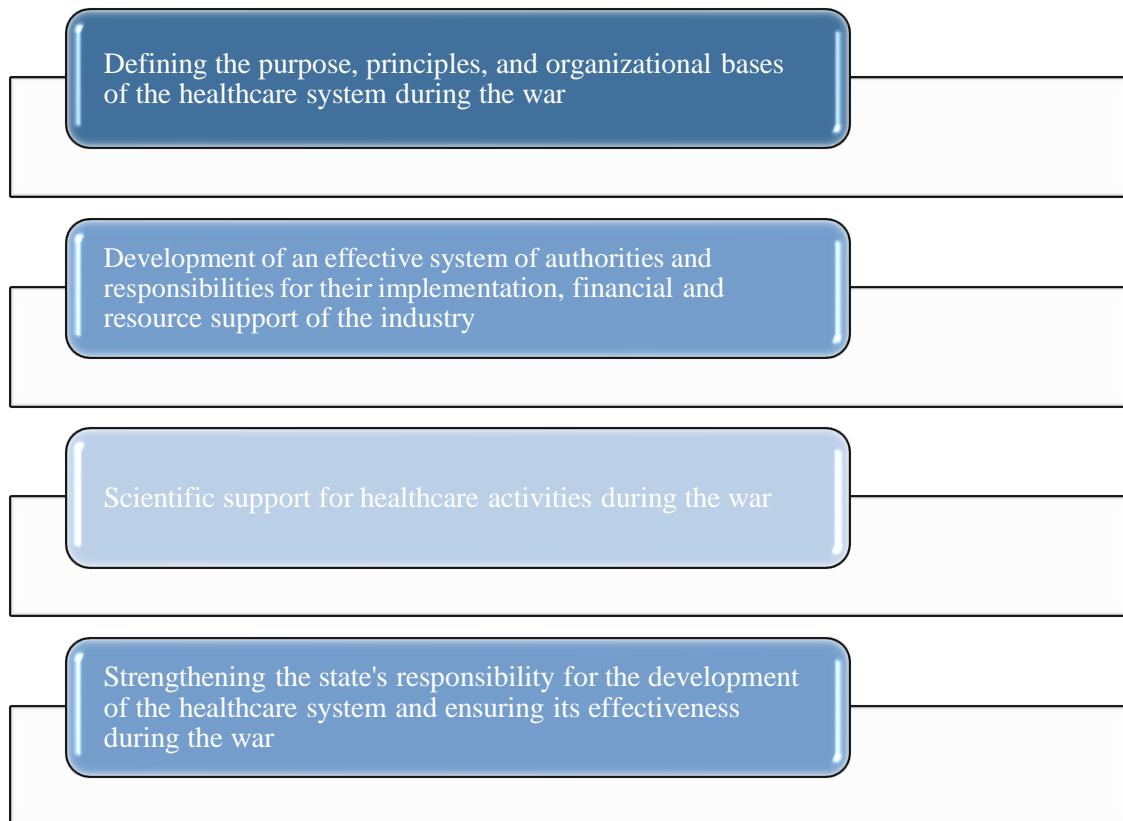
Defining the purpose, principles, and organizational bases of the healthcare system during the war

Development of an effective system of authorities and responsibilities for their implementation, financial and resource support of the industry

Scientific support for healthcare activities during the war

Strengthening the state's responsibility for the development of the healthcare system and ensuring its effectiveness during the war